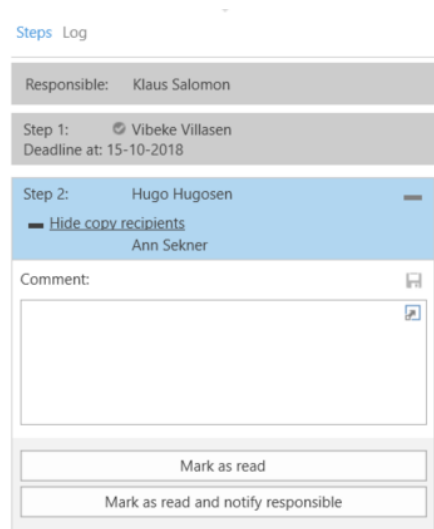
Steps Log

Responsible: Klaus Salomon

Step 1: Vibeke Villasen
Deadline at: 15-10-2018

Step 2: Hugo Hugosen

Hide copy recipients
Ann Sekner

Comment:

Mark as read

Mark as read and notify responsible